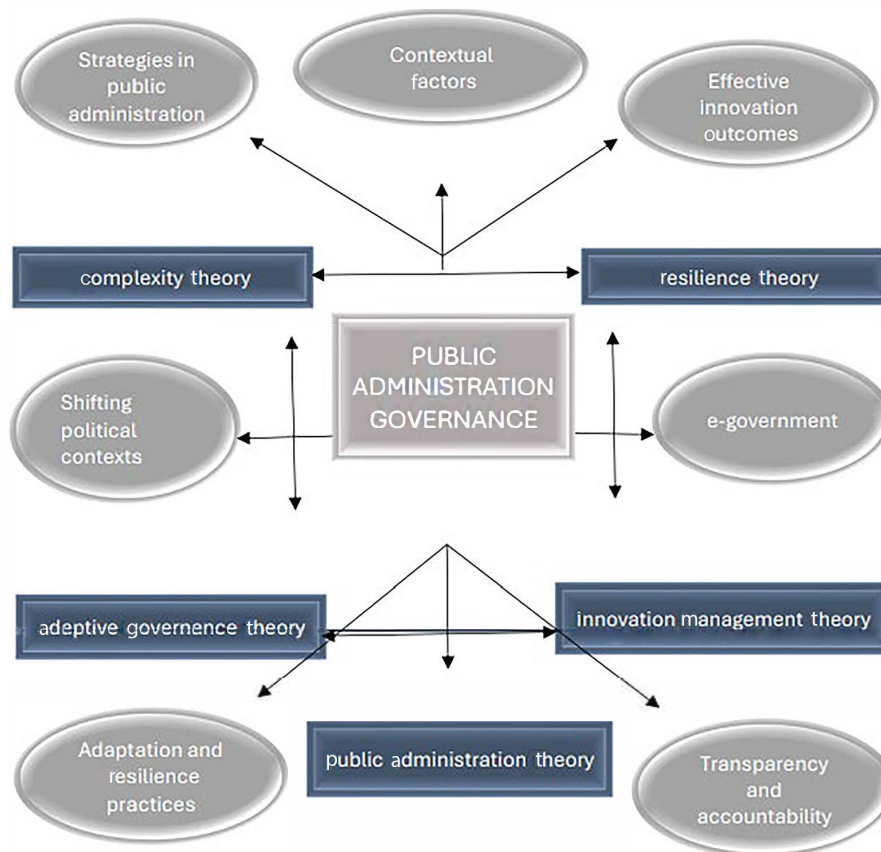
Strategies in public administration

Contextual factors

Effective innovation outcomes

complexity theory

resilience theory

PUBLIC ADMINISTRATION GOVERNANCE

Shifting political contexts

e-government

adeptive governance theory

innovation management theory

Adaptation and resilience practices

public administration theory

Transparency and accountability